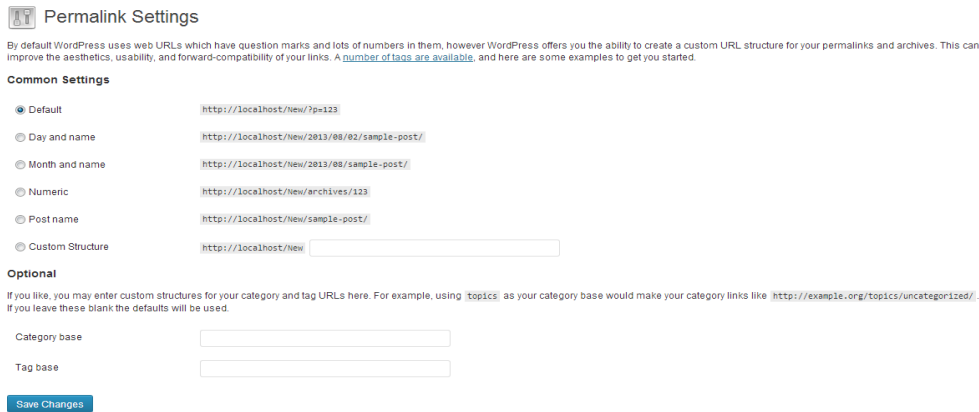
Permalink Settings

By default WordPress uses web URLs which have question marks and lots of numbers in them, however WordPress offers you the ability to create a custom URL structure for your permalinks and archives. This can improve the aesthetics, usability, and forward-compatibility of your links. A number of tags are available, and here are some examples to get you started.

Common Settings

Default http://localhost/New/?p=123

Day and name http://localhost/New/2013/08/02/sample-post/

Month and name http://localhost/New/2013/08/sample-post/

Numeric http://localhost/New/archives/123

Post name http://localhost/New/sample-post/

Custom Structure http://localhost/New

Optional

If you like, you may enter custom structures for your category and tag URLs here. For example, using topics as your category base would make your category links like http://example.org/topics/uncategorized/. If you leave these blank the defaults will be used.

Category base

Tag base

Save Changes